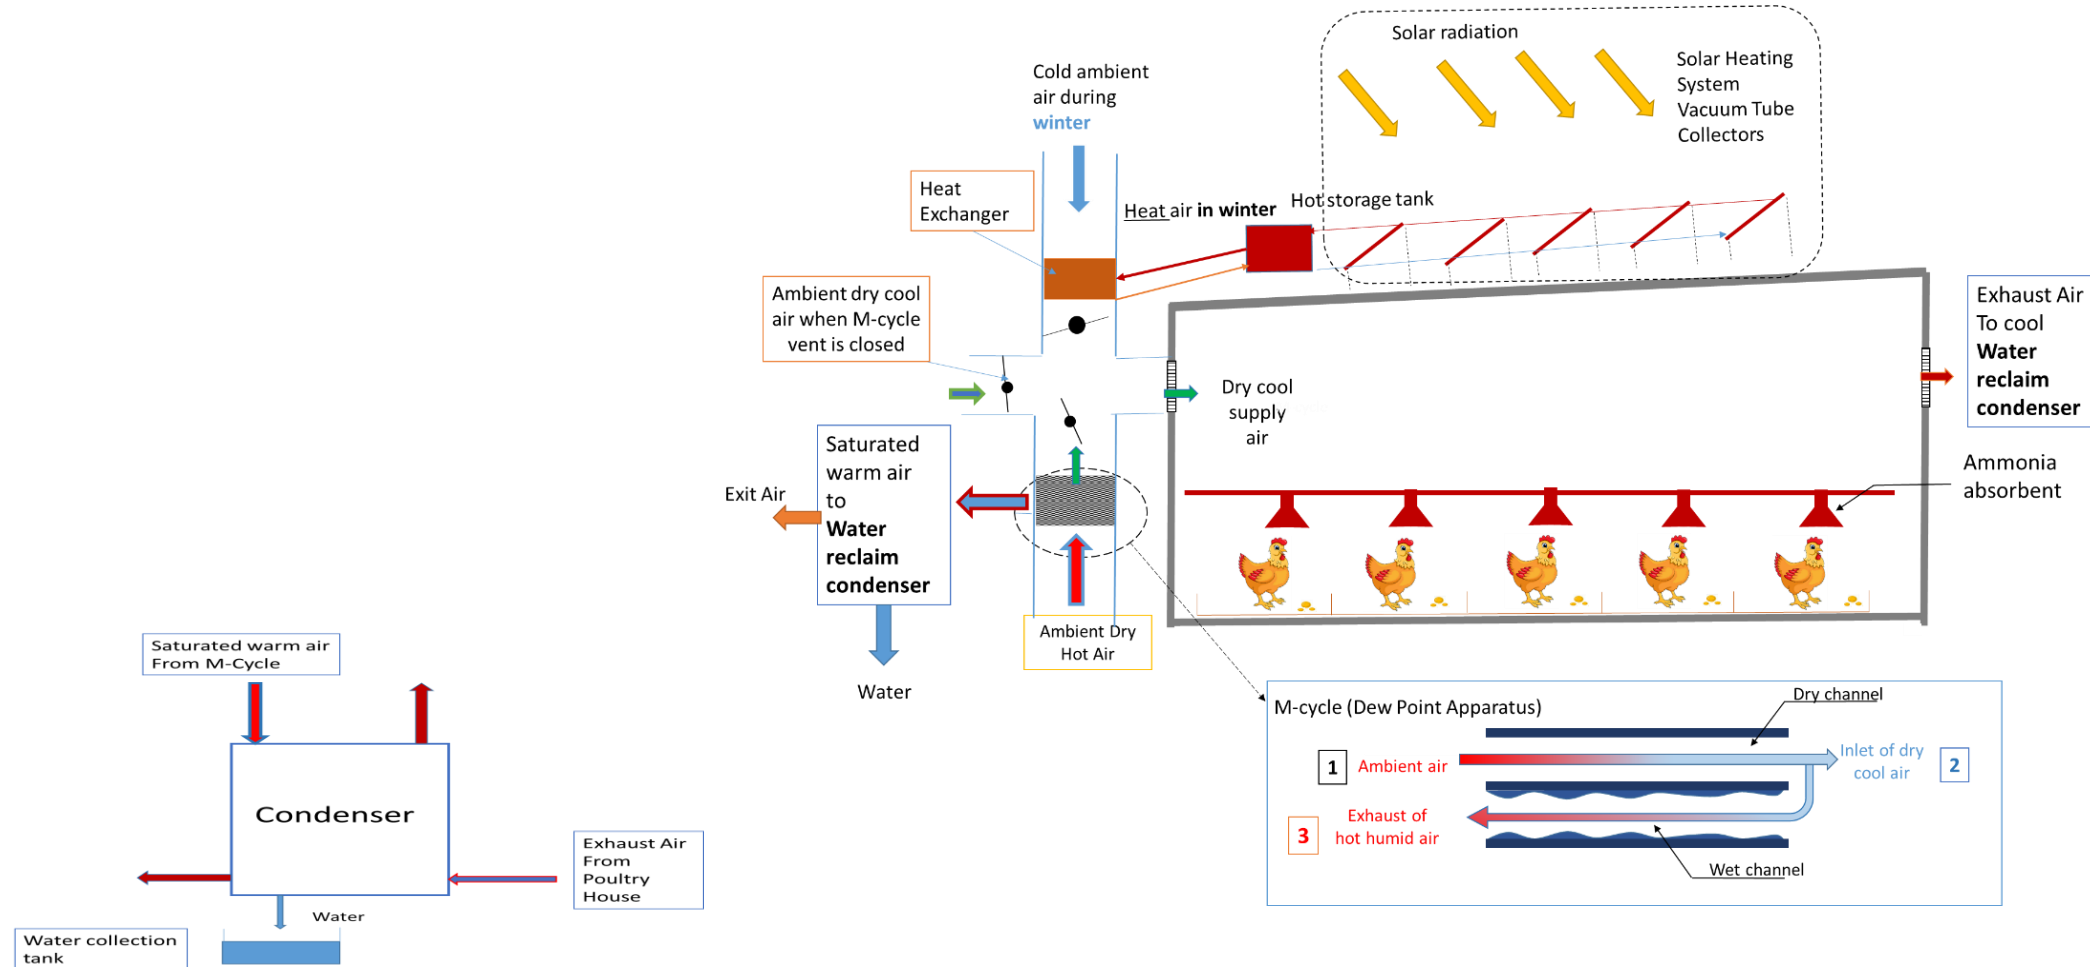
Solar radiation

Solar Heating System Vacuum Tube Collectors

Cold ambient air during winter

Heat Exchanger

Heat air in winter

Hot storage tank

Ambient dry cool air when M-cycle vent is closed

Dry cool supply air

Exhaust Air To cool Water reclaim condenser

Saturated warm air to Water reclaim condenser

Exit Air

Ammonia absorbent

Ambient Dry Hot Air

Water

Saturated warm air From M-Cycle

Condenser

Exhaust Air From Poultry House

Water

Water collection tank

M-cycle (Dew Point Apparatus)

Dry channel

1 Ambient air

Inlet of dry cool air 2

3 Exhaust of hot humid air

Wet channel